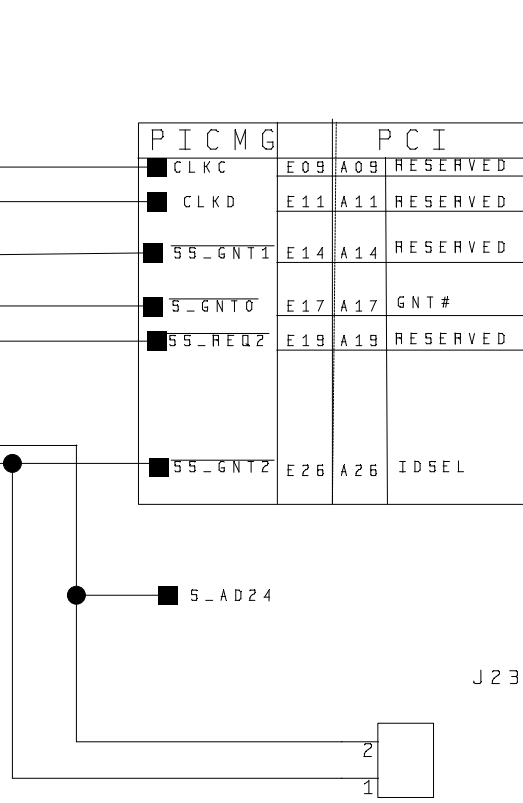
| PICMG | | PCI | |
|---|---|---|---|
| CLKC | E09 | A09 | RESERVED |
| CLKD | E11 | A11 | RESERVED |
| $\overline{\text{SS\_GNT1}}$ | E14 | A14 | RESERVED |
| $\overline{\text{S\_GNT0}}$ | E17 | A17 | GNT# |
| $\overline{\text{SS\_REQ2}}$ | E19 | A19 | RESERVED |
| $\overline{\text{SS\_GNT2}}$ | E26 | A26 | IDSEL |

S_AD24

J23

2
1